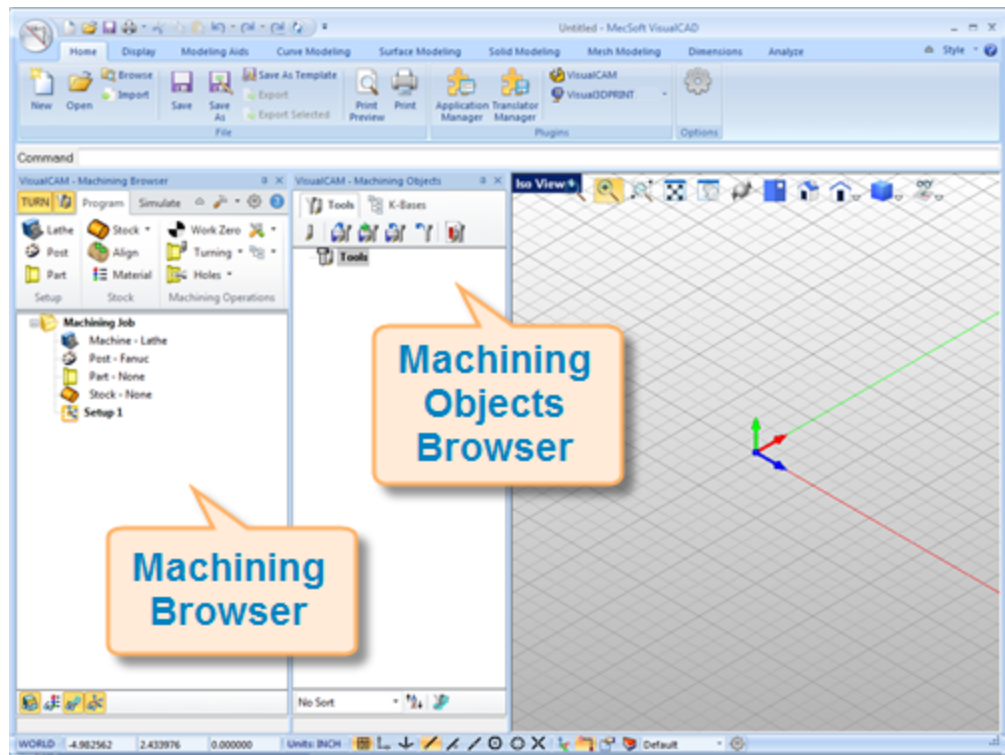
Untitled - MecSoft VisualCAD

Home Display Modeling Aids Curve Modeling Surface Modeling Solid Modeling Mesh Modeling Dimensions Analyze

Style

New Open Browse Import Save Save As Save As Template Export Export Selected Print Preview Print
File

Application Manager Translator Manager VisualCAM Visual3DPRINT
Plugins

Options

Command

VisualCAM - Machining Browser

TURN Program Simulate

Lathe Post Part
Setup

Stock Align Material
Stock

Work Zero Turning Holes
Machining Operations

Machining Job
Machine - Lathe
Post - Fanuc
Part - None
Stock - None
Setup 1

VisualCAM - Machining Objects

Tools K-Bases

Tools

No Sort

Iso View

Machining Objects Browser

Machining Browser

WORLD -4.982562 2.433976 0.000000 Units: INCH Default